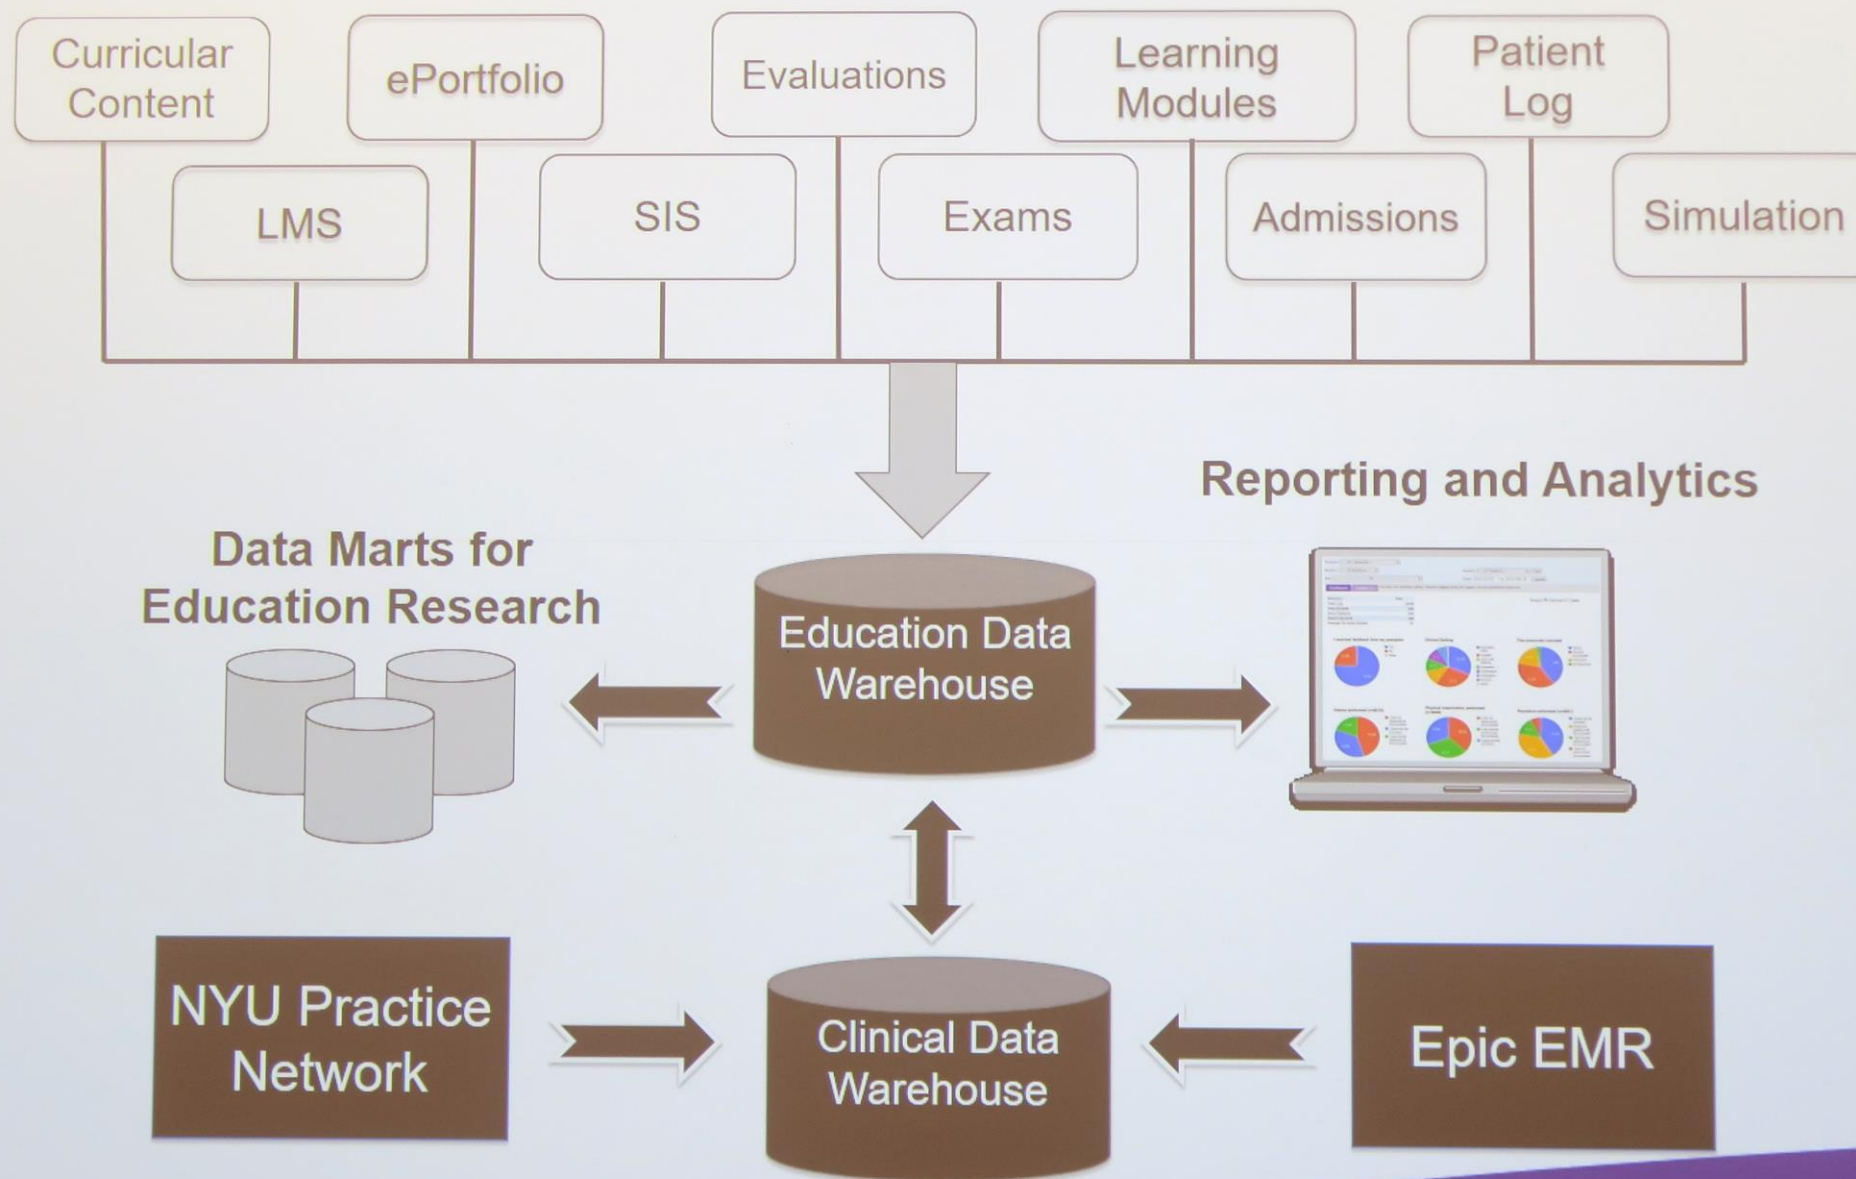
Curricular Content

ePortfolio

Evaluations

Learning Modules

Patient Log

LMS

SIS

Exams

Admissions

Simulation

Reporting and Analytics

Data Marts for Education Research

Education Data Warehouse

NYU Practice Network

Clinical Data Warehouse

Epic EMR